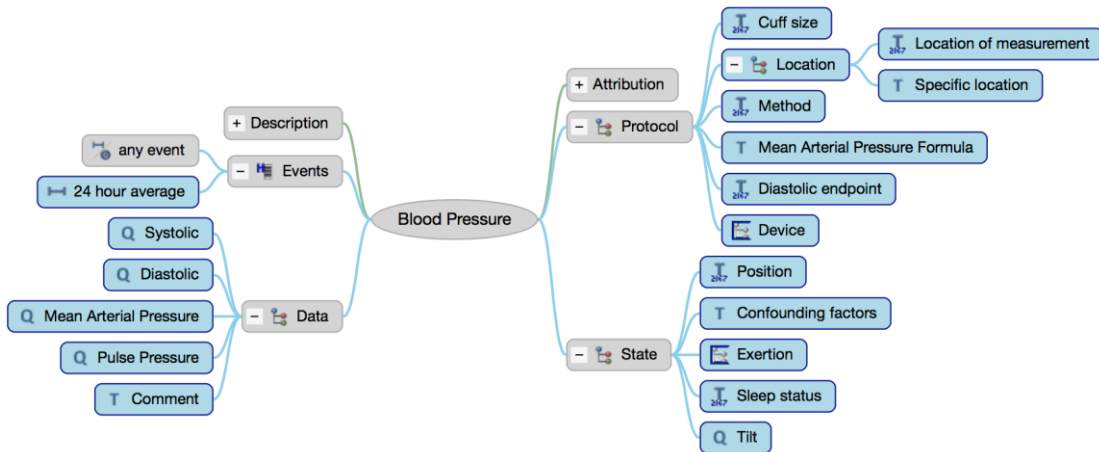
Blood Pressure

+ Description

− Events
any event
24 hour average

− Data
Q Systolic
Q Diastolic
Q Mean Arterial Pressure
Q Pulse Pressure
T Comment

+ Attribution

− Protocol
Cuff size
− Location
Location of measurement
T Specific location
Method
T Mean Arterial Pressure Formula
Diastolic endpoint
Device

− State
Position
T Confounding factors
Exertion
Sleep status
Q Tilt